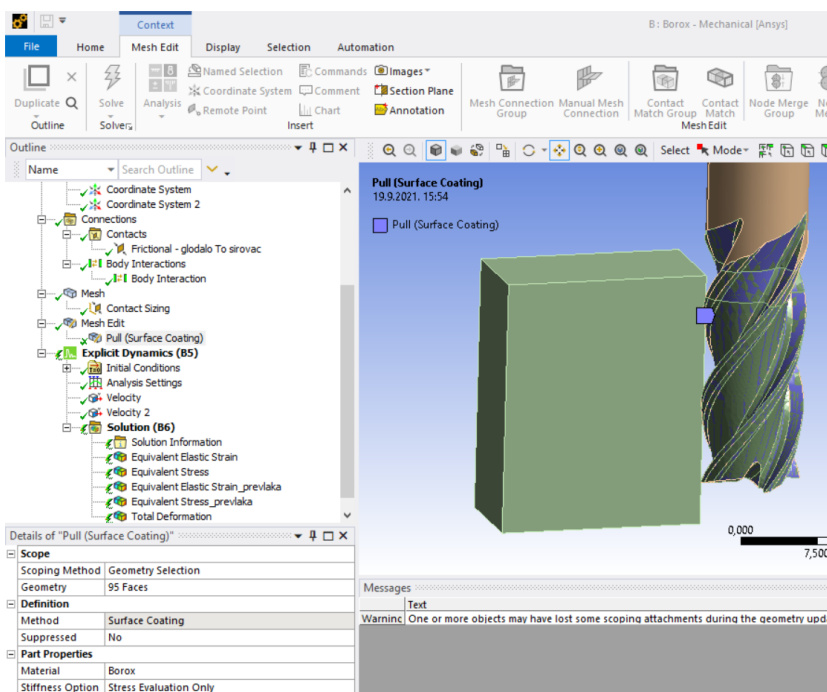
Context

B : Borox - Mechanical [Ansys]

File Home Mesh Edit Display Selection Automation

Duplicate Outline Solve Solver Analysis Named Selection Coordinate System Remote Point Commands Comment Chart Images Section Plane Annotation Insert Mesh Connection Group Manual Mesh Connection Contact Match Group Contact Match Mesh Edit Node Merge Group

Outline

Name Search Outline

Coordinate System
Coordinate System 2
Connections
Contacts
Frictional - glodalo To sirovac
Body Interactions
Body Interaction
Mesh
Contact Sizing
Mesh Edit
Pull (Surface Coating)
Explicit Dynamics (B5)
Initial Conditions
Analysis Settings
Velocity
Velocity 2
Solution (B6)
Solution Information
Equivalent Elastic Strain
Equivalent Stress
Equivalent Elastic Strain_prevlaka
Equivalent Stress_prevlaka
Total Deformation

Details of "Pull (Surface Coating)"

| Scope | |
|---|---|
| Scoping Method | Geometry Selection |
| Geometry | 95 Faces |
| Definition | |
| Method | Surface Coating |
| Suppressed | No |
| Part Properties | |
| Material | Borox |
| Stiffness Option | Stress Evaluation Only |

Select Mode

Pull (Surface Coating)
19.9.2021. 15:54

Pull (Surface Coating)

0,000
7,500

Messages

| | Text |
|---|---|
| Warninc | One or more objects may have lost some scoping attachments during the geometry upd |